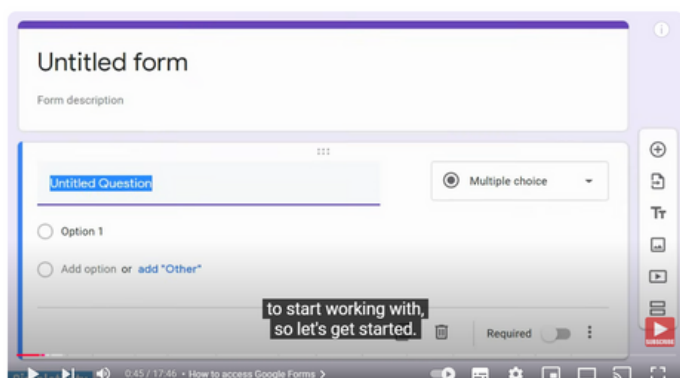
Untitled form

Form description

Untitled Question

Multiple choice

Option 1

Add option or add "Other"

to start working with, so let's get started.

Required

Tт

SUBSCRIBE

0:45 / 17:46 • How to access Google Forms >